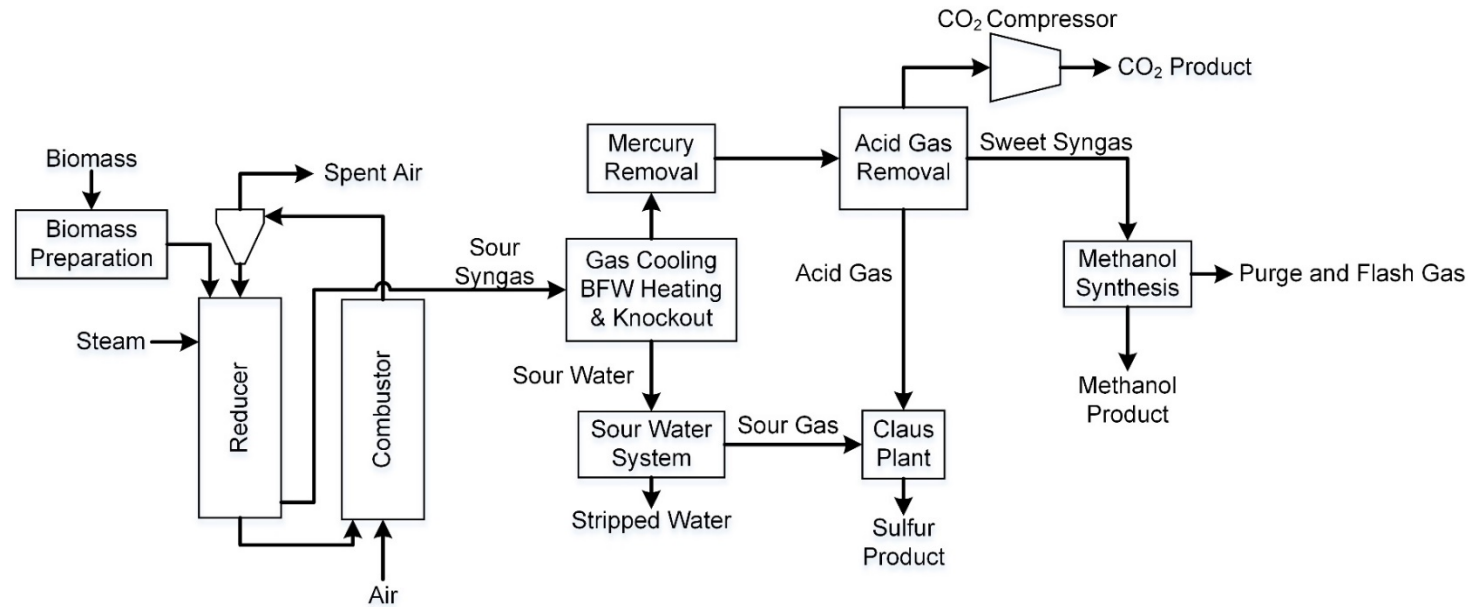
$CO_2$ Compressor

$CO_2$ Product

Biomass

Spent Air

Biomass Preparation

Mercury Removal

Acid Gas Removal

Sweet Syngas

Sour Syngas

Gas Cooling BFW Heating & Knockout

Acid Gas

Methanol Synthesis

Purge and Flash Gas

Steam

Reducer

Combustor

Sour Water

Methanol Product

Sour Water System

Sour Gas

Claus Plant

Stripped Water

Sulfur Product

Air